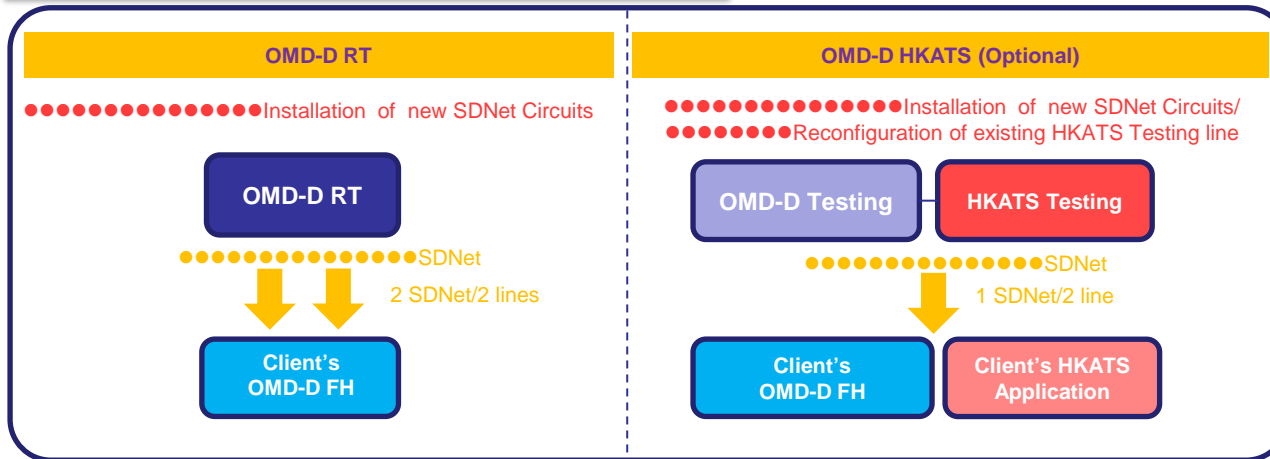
OMD-D RT

Installation of new SDNet Circuits

OMD-D RT

SDNet

2 SDNet/2 lines

Client's OMD-D FH

OMD-D HKATS (Optional)

Installation of new SDNet Circuits/ Reconfiguration of existing HKATS Testing line

OMD-D Testing

HKATS Testing

SDNet

1 SDNet/2 line

Client's OMD-D FH

Client's HKATS Application